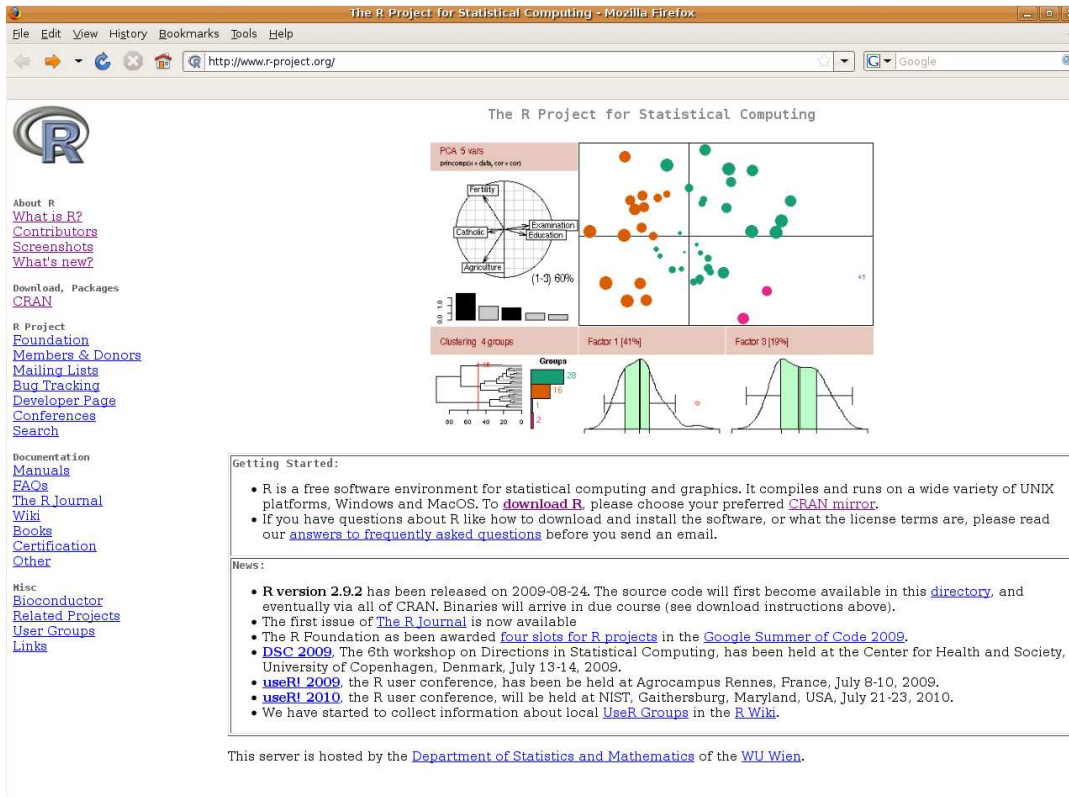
The R Project for Statistical Computing - Mozilla Firefox

File Edit View History Bookmarks Tools Help

http://www.r-project.org/

Google

The R Project for Statistical Computing

About R
What is R?
Contributors
Screenshots
What's new?

Download, Packages
CRAN

R Project
Foundation
Members & Donors
Mailing Lists
Bug Tracking
Developer Page
Conferences
Search

Documentation
Manuals
FAQs
The R Journal
Wiki
Books
Certification
Other

Misc
Bioconductor
Related Projects
User Groups
Links

PCA 5 vars
princomp(x = data, cor = cor)

Fertility
Catholic
Examination
Education
Agriculture
(1-3) 60%

0.0 1.0

+1

Clustering 4 groups
Factor 1 [41%]
Factor 3 [19%]

Groups
28
16
1
2

80 60 40 20 0

Getting Started:

• R is a free software environment for statistical computing and graphics. It compiles and runs on a wide variety of UNIX platforms, Windows and MacOS. To download R, please choose your preferred CRAN mirror.
• If you have questions about R like how to download and install the software, or what the license terms are, please read our answers to frequently asked questions before you send an email.

News:

• R version 2.9.2 has been released on 2009-08-24. The source code will first become available in this directory, and eventually via all of CRAN. Binaries will arrive in due course (see download instructions above).
• The first issue of The R Journal is now available
• The R Foundation as been awarded four slots for R projects in the Google Summer of Code 2009.
• DSC 2009, The 6th workshop on Directions in Statistical Computing, has been held at the Center for Health and Society, University of Copenhagen, Denmark, July 13-14, 2009.
• useR! 2009, the R user conference, has been be held at Agrocampus Rennes, France, July 8-10, 2009.
• useR! 2010, the R user conference, will be held at NIST, Gaithersburg, Maryland, USA, July 21-23, 2010.
• We have started to collect information about local UseR Groups in the R Wiki.

This server is hosted by the Department of Statistics and Mathematics of the WU Wien.